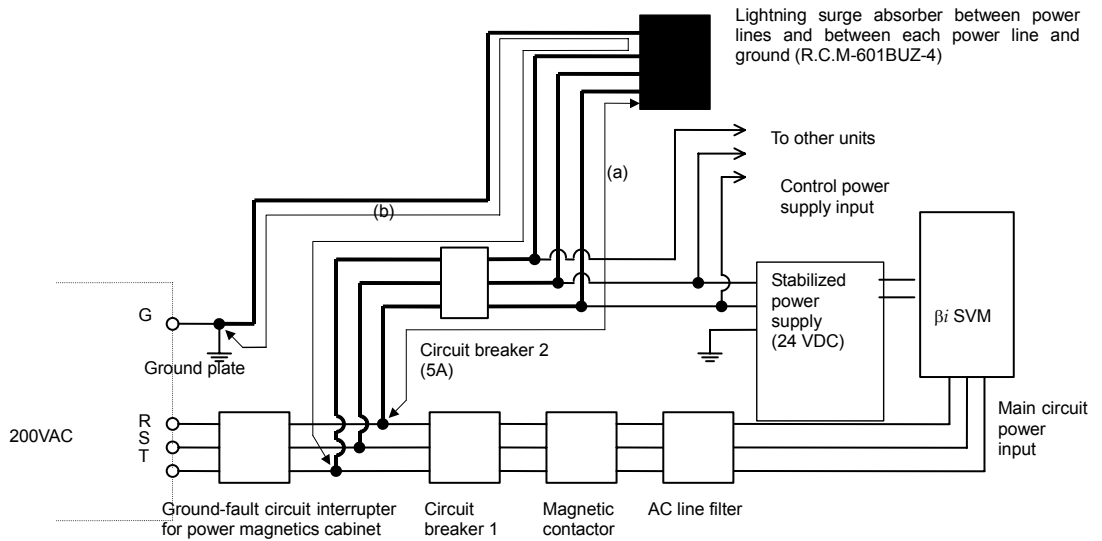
Lightning surge absorber between power lines and between each power line and ground (R.C.M-601BUZ-4)

To other units

(a)

Control power supply input

(b)

Stabilized power supply (24 VDC)

β$i$ SVM

G

Ground plate

Circuit breaker 2 (5A)

200VAC

R
S
T

Main circuit power input

Ground-fault circuit interrupter for power magnetics cabinet

Circuit breaker 1

Magnetic contactor

AC line filter